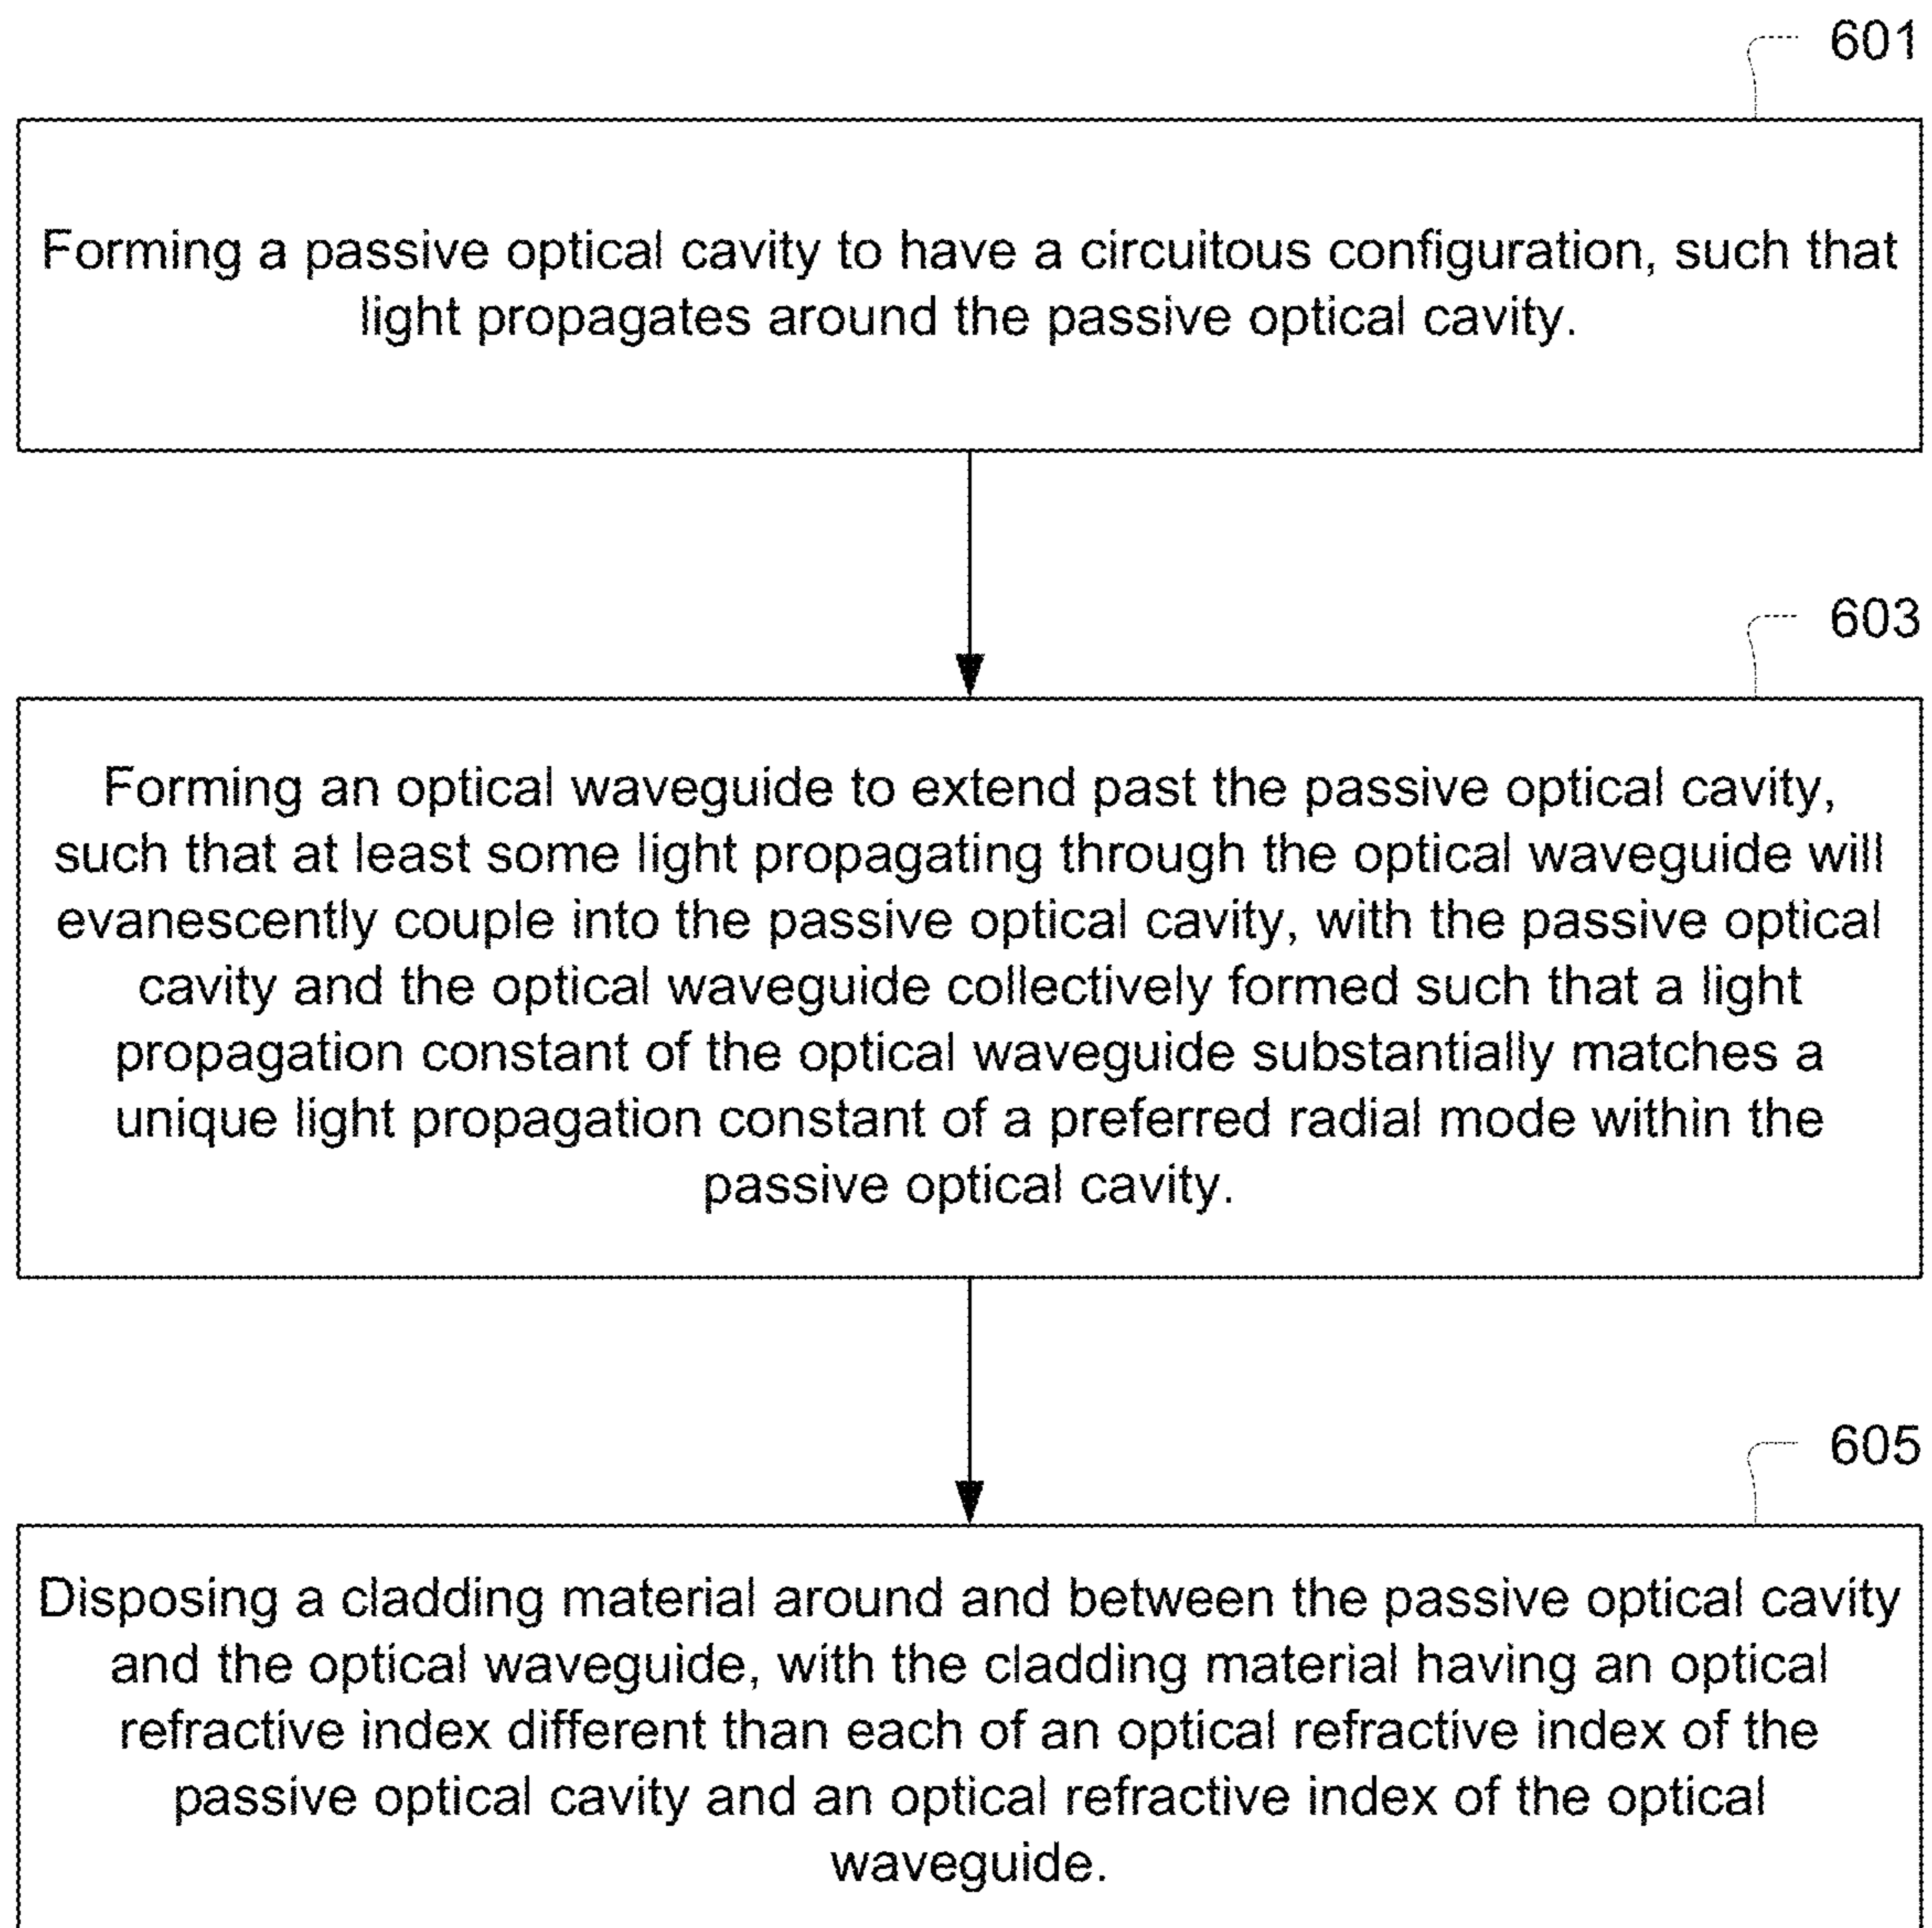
601

Forming a passive optical cavity to have a circuitous configuration, such that light propagates around the passive optical cavity.

603

Forming an optical waveguide to extend past the passive optical cavity, such that at least some light propagating through the optical waveguide will evanescently couple into the passive optical cavity, with the passive optical cavity and the optical waveguide collectively formed such that a light propagation constant of the optical waveguide substantially matches a unique light propagation constant of a preferred radial mode within the passive optical cavity.

605

Disposing a cladding material around and between the passive optical cavity and the optical waveguide, with the cladding material having an optical refractive index different than each of an optical refractive index of the passive optical cavity and an optical refractive index of the optical waveguide.